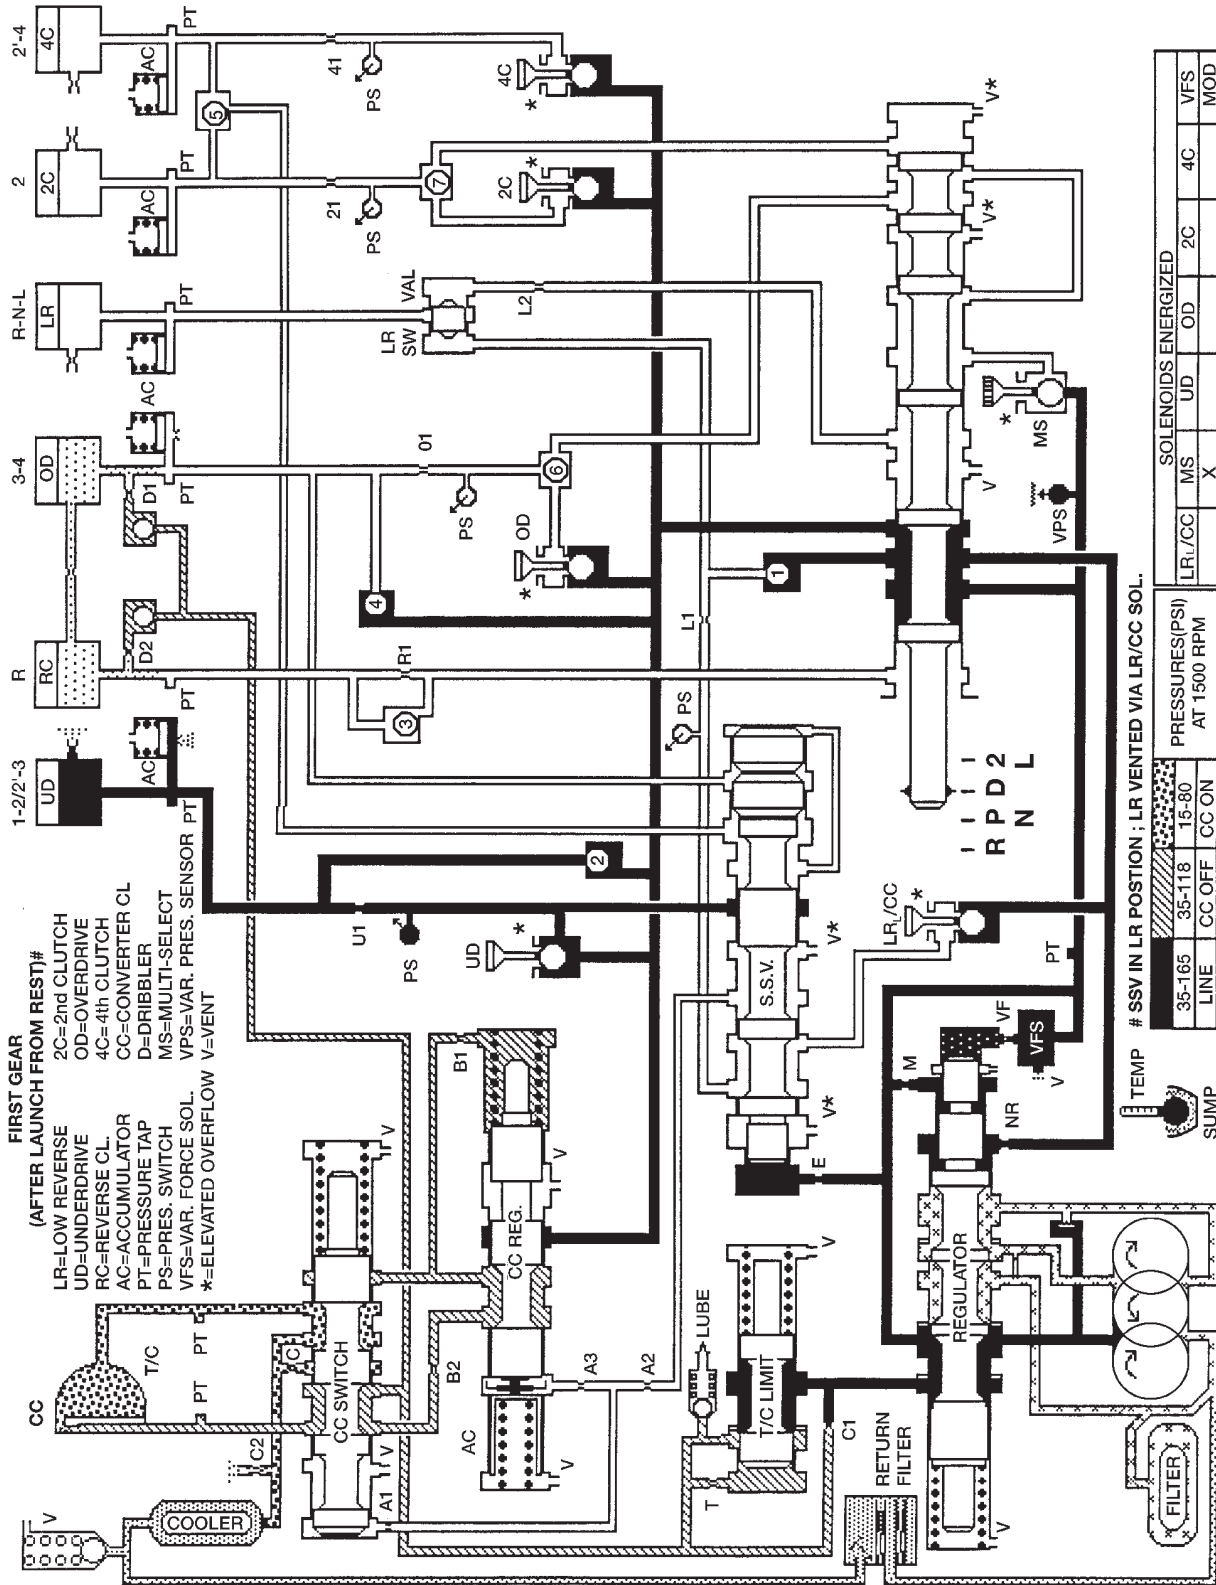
FIRST GEAR
(AFTER LAUNCH FROM REST)#

LR=LOW REVERSE
UD=UNDERDRIVE
RC=REVERSE CL.
AC=ACCUMULATOR
PT=PRESSURE TAP
PS=PRES. SWITCH
VFS=VAR. FORCE SOL.
*=ELEVATED OVERFLOW

2C=2nd CLUTCH
OD=OVERDRIVE
4C=4th CLUTCH
CC=CONVERTER CL
D=DRIBBLER
MS=MULTI-SELECT
VPS=VAR. PRES. SENSOR
V=VENT

1-2/2'-3
UD
R
RC
3-4
OD
R-N-L
LR
2
2C
2'-4
4C

AC PT AC PT D1 D2 PT AC PT AC PT AC PT

PT 41 PS 5 4C * 21 PS 7 2C * VAL LR SW L2 01 PS 6 OD * 4 R1 3 L1 1 PS 2 U1 PS UD * S.S.V. V* V* LR/CC * PT E

V* V* V MS * VPS

R P D 2
N L

CC T/C PT PT C1 C2 CC SWITCH V V V A1 B2 AC V CC REG. V B1 A3 A2 LUBE T/C LIMIT V T C1 RETURN FILTER COOLER V REGULATOR NR M VF VFS V TEMP SUMP FILTER V

# SSV IN LR POSTION ; LR VENTED VIA LR/CC SOL.

| 35-165 | 35-118 | 15-80 | PRESSURES(PSI) AT 1500 RPM |
|---|---|---|---|
| LINE | CC OFF | CC ON | |

| SOLENOIDS ENERGIZED | | | | | | |
|---|---|---|---|---|---|---|
| LR/CC | MS | UD | OD | 2C | 4C | VFS |
| | X | | | | | MOD |